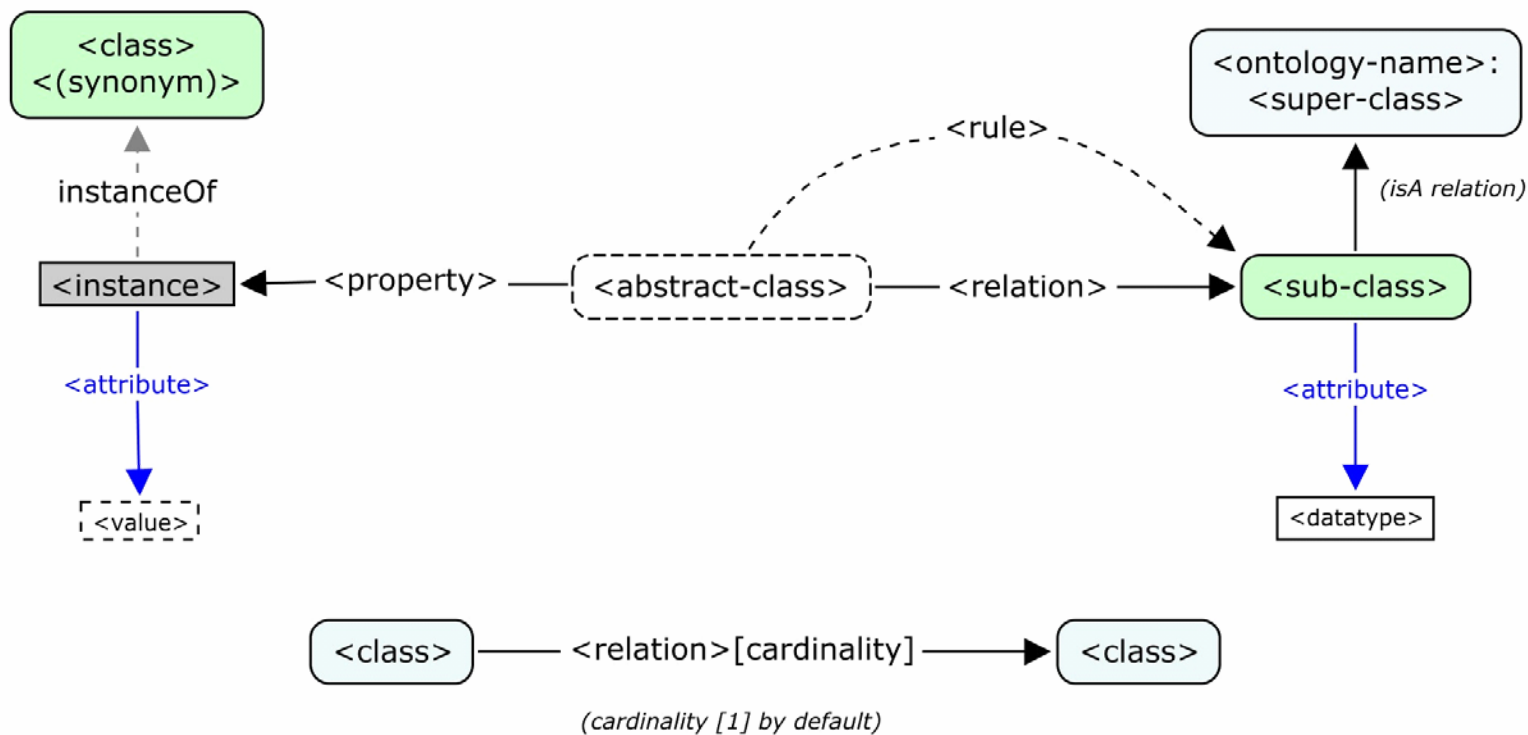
<class>
<(synonym)>

instanceOf

<rule>

<ontology-name>:
<super-class>

(isA relation)

<instance>

<property>

<abstract-class>

<relation>

<sub-class>

<attribute>

<attribute>

<value>

<datatype>

<class>

<relation>[cardinality]

<class>

(cardinality [1] by default)